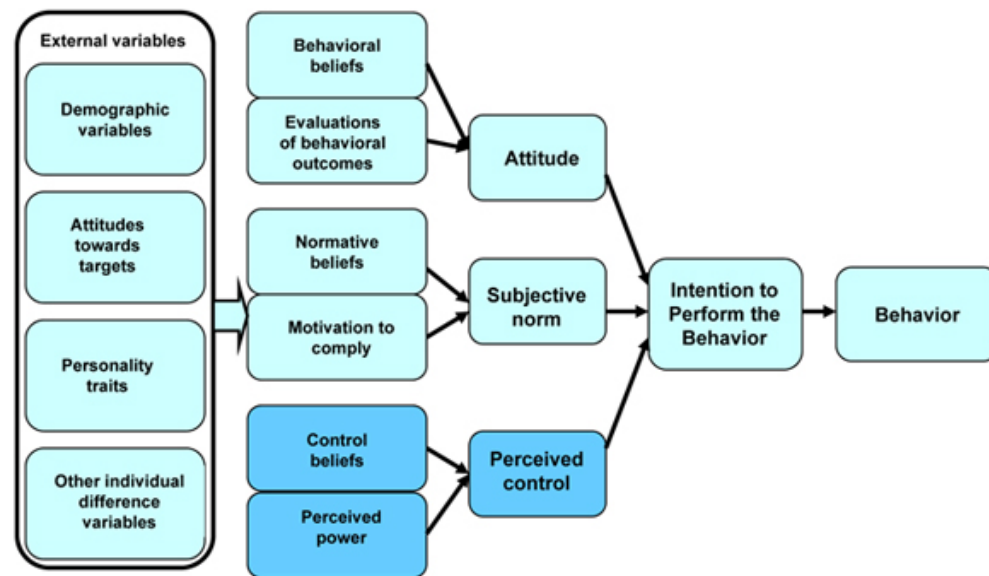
External variables

Demographic variables

Attitudes towards targets

Personality traits

Other individual difference variables

Behavioral beliefs

Evaluations of behavioral outcomes

Attitude

Normative beliefs

Motivation to comply

Subjective norm

Control beliefs

Perceived power

Perceived control

Intention to Perform the Behavior

Behavior